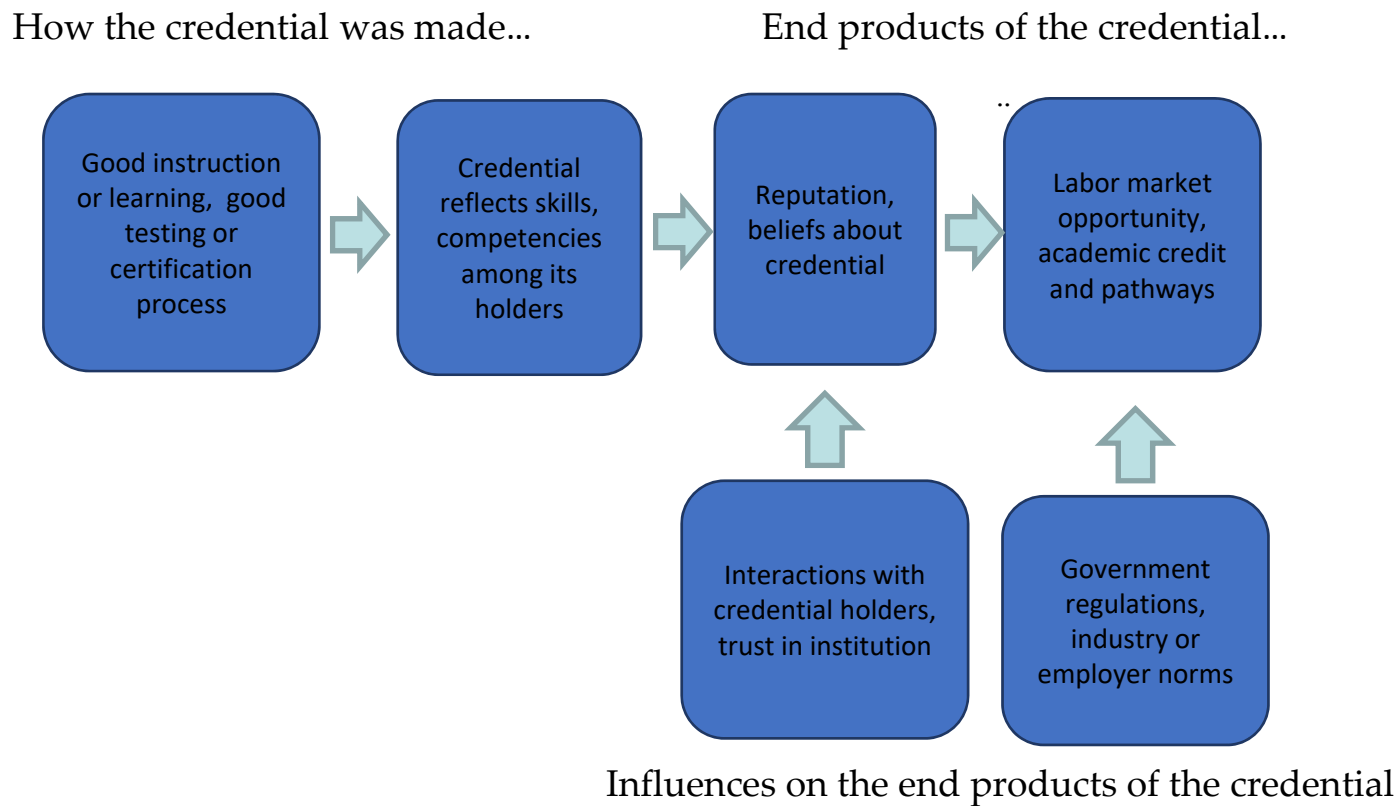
How the credential was made...

End products of the credential...

Good instruction or learning, good testing or certification process

Credential reflects skills, competencies among its holders

Reputation, beliefs about credential

Labor market opportunity, academic credit and pathways

Interactions with credential holders, trust in institution

Government regulations, industry or employer norms

Influences on the end products of the credential